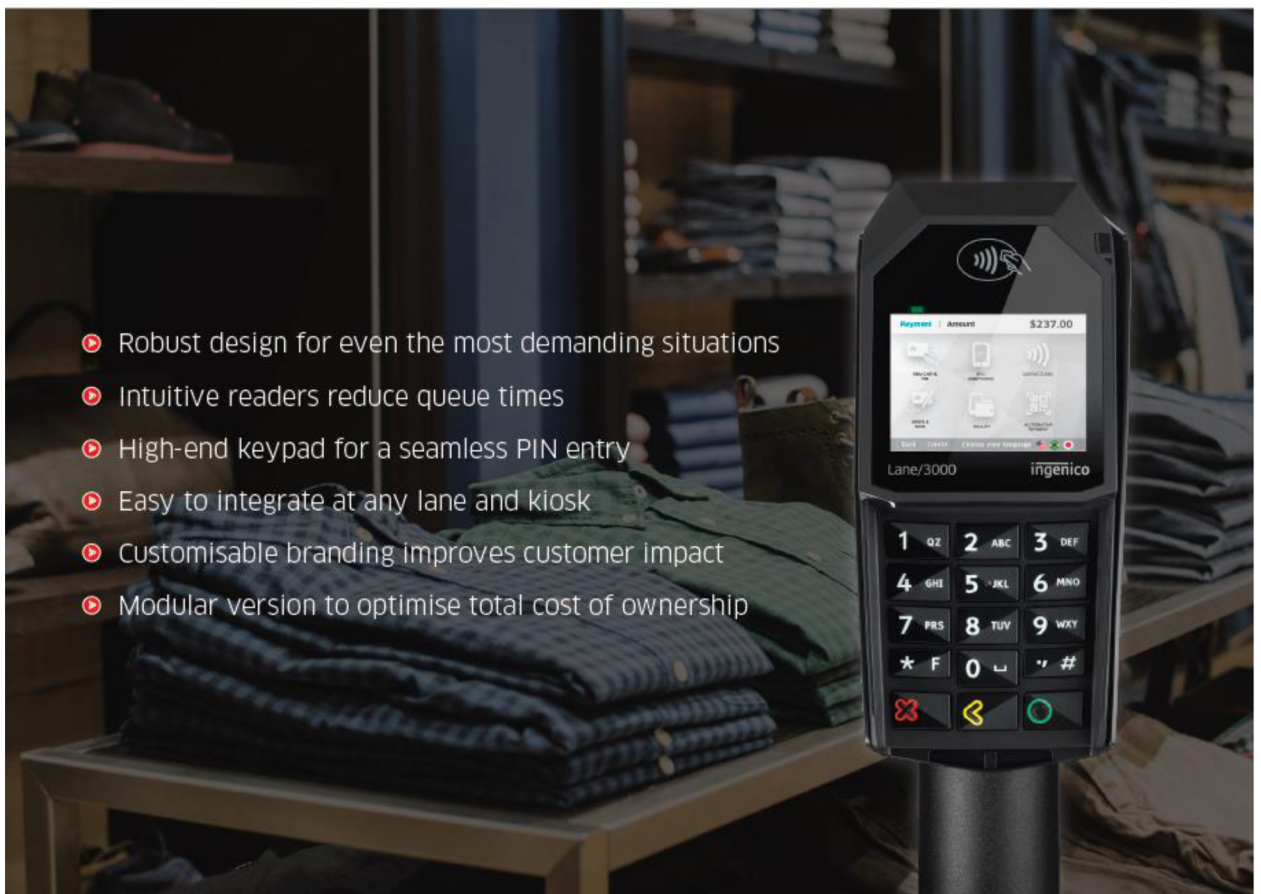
Robust design for even the most demanding situations

Intuitive readers reduce queue times

High-end keypad for a seamless PIN entry

Easy to integrate at any lane and kiosk

Customisable branding improves customer impact

Modular version to optimise total cost of ownership

Payment | Amount $237.00

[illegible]

Back Cancel Choose your language

Lane/3000 ingenico

1 QZ 2 ABC 3 DEF
4 GHI 5 JKL 6 MNO
7 PRS 8 TUV 9 WXY
* F 0 ␣ ' #